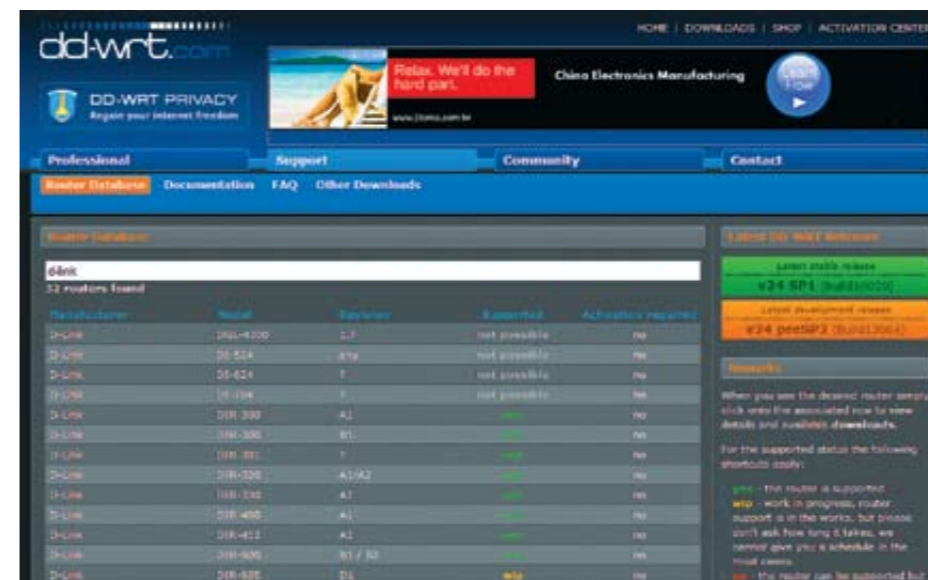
dd-wrt.com

HOME | DOWNLOADS | SHOP | ACTIVATION CENTER

DD-WRT PRIVACY
Regain your internet freedom

Relax. We'll do the hard part.

China Electronics Manufacturing

www.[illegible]

Learn How

Professional

Support

Community

Contact

Router Database

Documentation

FAQ

Other Downloads

Router Database

d-link

12 routers found

| Manufacturer | Model | Revision | Supported | Activation required |
|---|---|---|---|---|
| D-Link | DSL-G300 | 1.7 | not possible | no |
| D-Link | DI-524 | n/a | not possible | no |
| D-Link | DI-624 | ? | not possible | no |
| D-Link | DI-704 | ? | not possible | no |
| D-Link | DIR-300 | A1 | yes | no |
| D-Link | DIR-300 | B1 | yes | no |
| D-Link | DIR-301 | ? | yes | no |
| D-Link | DIR-320 | A1/A2 | yes | no |
| D-Link | DIR-330 | A1 | yes | no |
| D-Link | DIR-400 | A1 | yes | no |
| D-Link | DIR-412 | A1 | yes | no |
| D-Link | DIR-600 | B1 / B2 | yes | no |
| D-Link | DIR-605 | D1 | wip | no |

Latest DD-WRT Releases

Latest stable release
v24 SP1 [build10020]

Latest development release
v24 preSP2 [Build13064]

Remarks

When you see the desired router simply click onto the associated row to view details and available downloads.

For the supported status the following shortcuts apply:

yes - the router is supported
wip - work in progress, router support is in the works, but please don't ask how long it takes, we cannot give you a schedule in the most cases.
no - the router can be supported but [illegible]